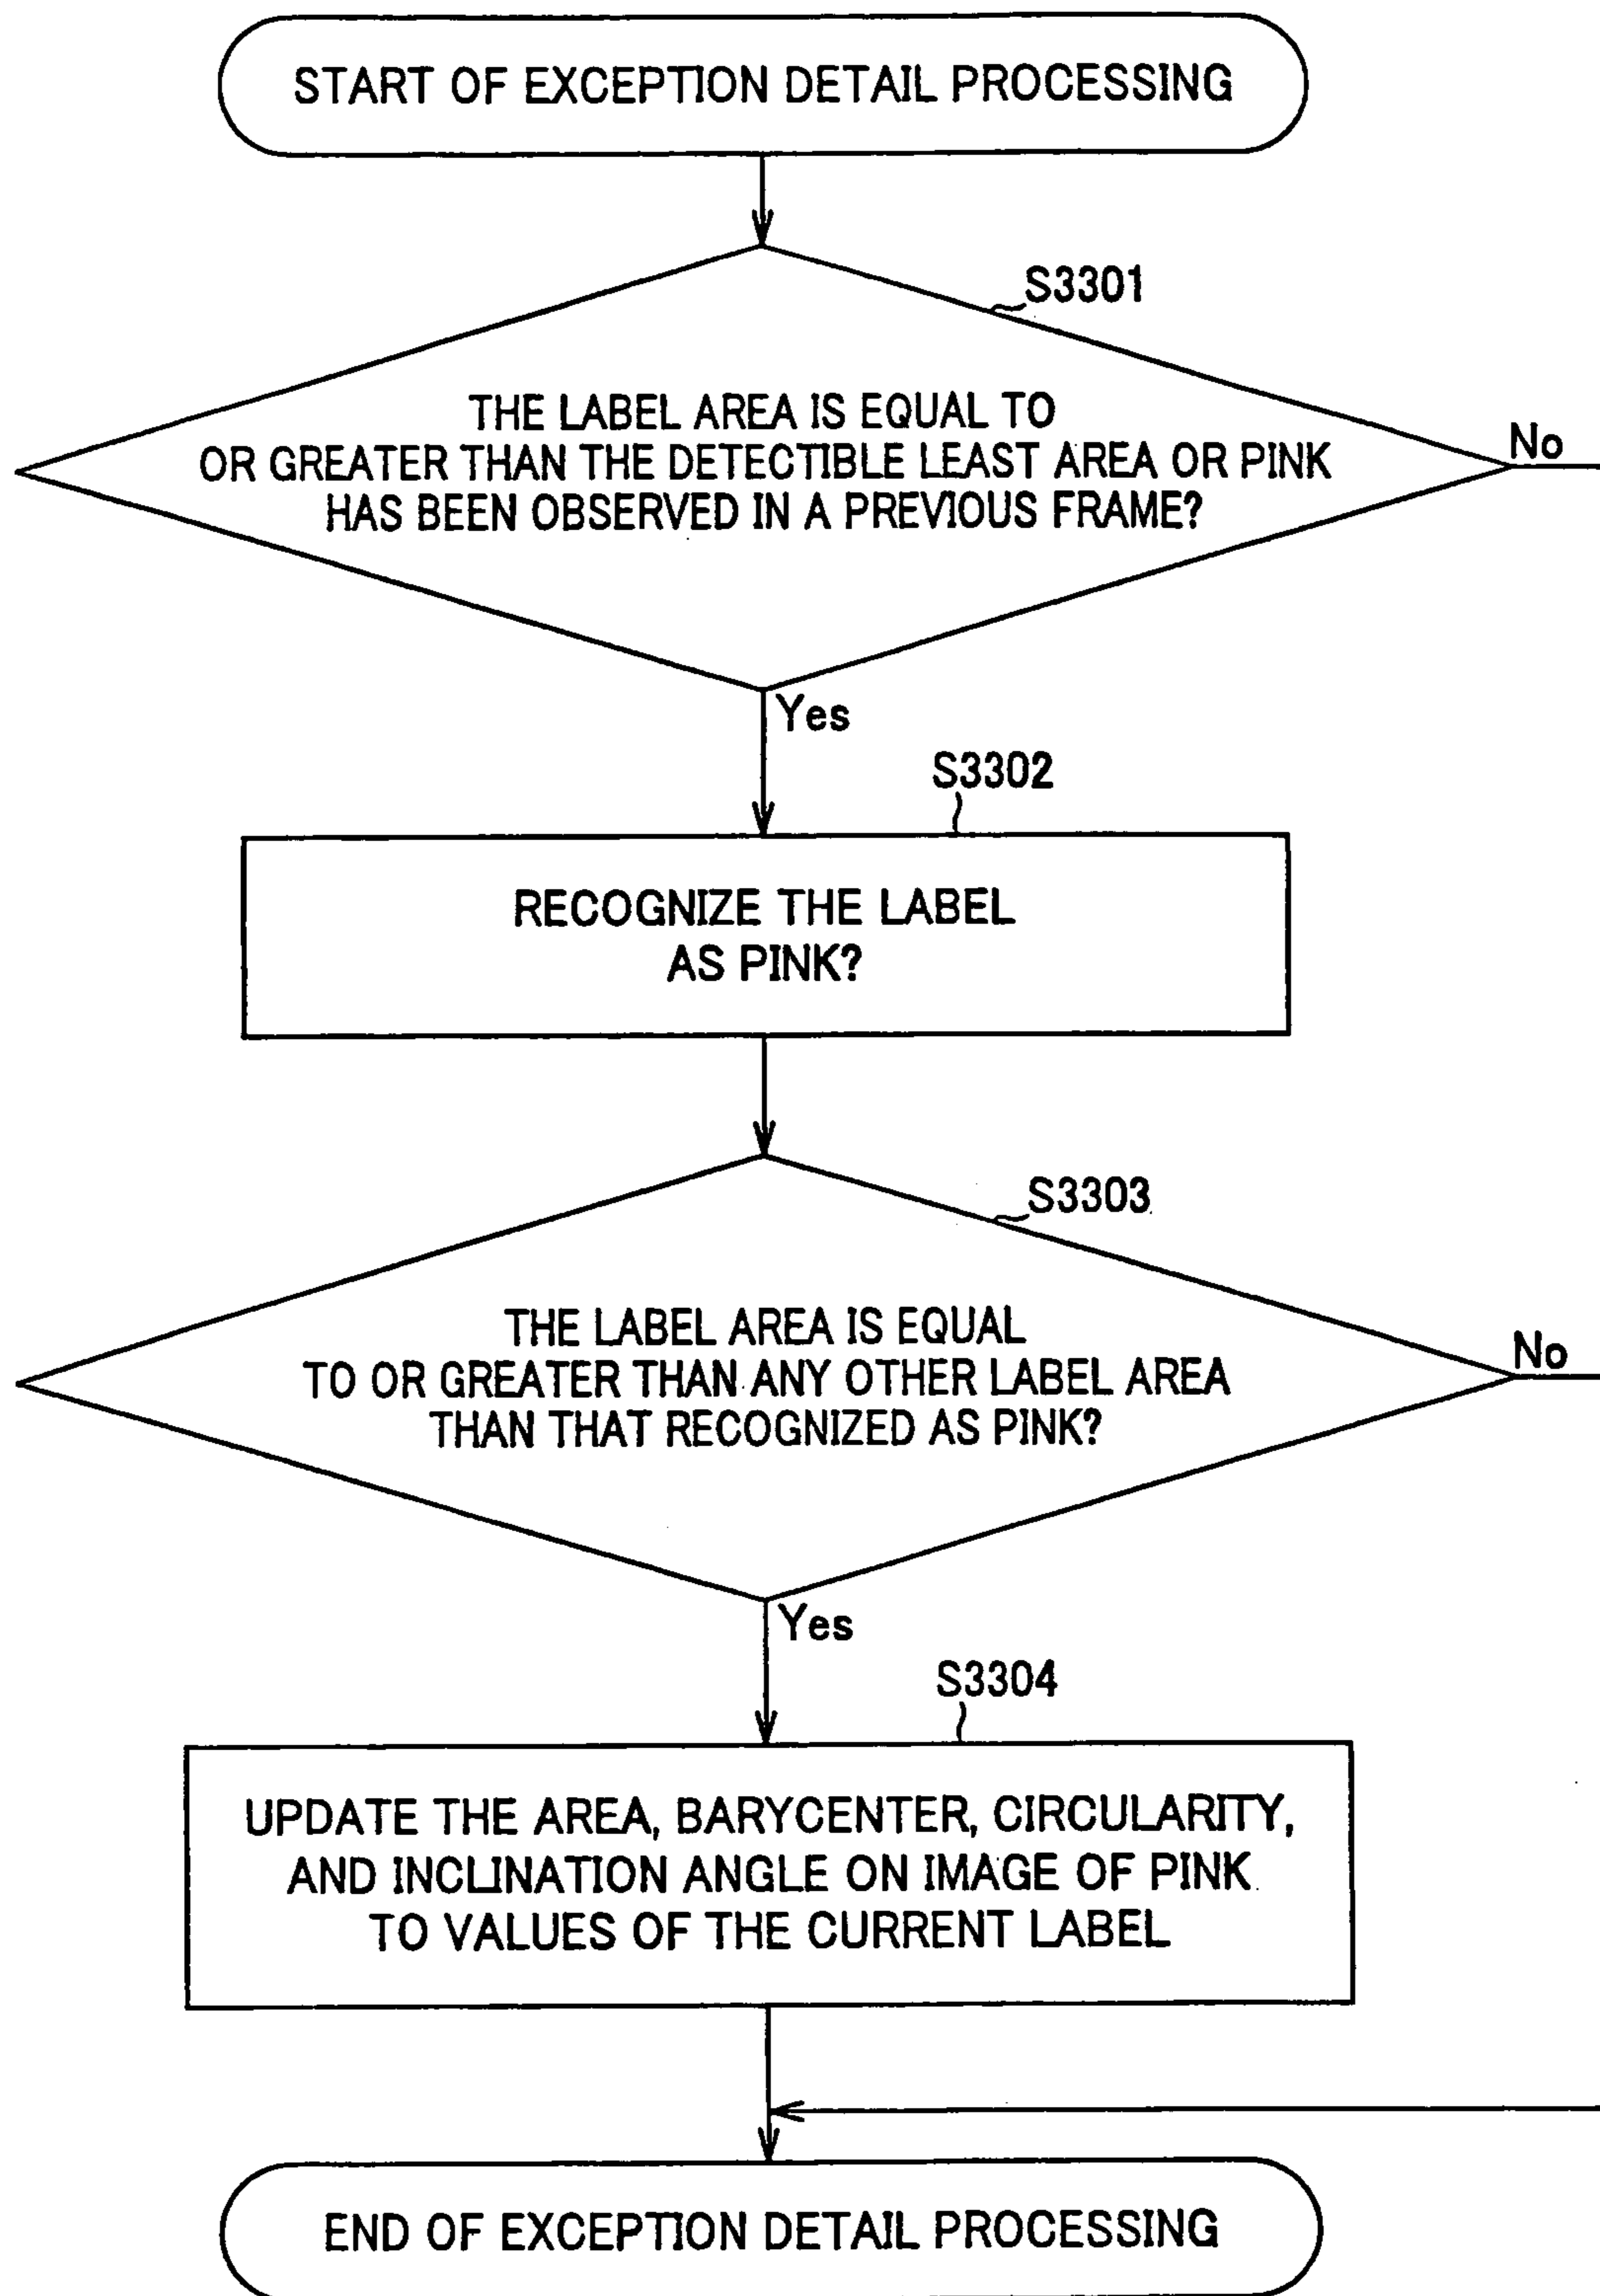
START OF EXCEPTION DETAIL PROCESSING

S3301

THE LABEL AREA IS EQUAL TO OR GREATER THAN THE DETECTIBLE LEAST AREA OR PINK HAS BEEN OBSERVED IN A PREVIOUS FRAME?

No

Yes

S3302

RECOGNIZE THE LABEL AS PINK?

S3303

THE LABEL AREA IS EQUAL TO OR GREATER THAN ANY OTHER LABEL AREA THAN THAT RECOGNIZED AS PINK?

No

Yes

S3304

UPDATE THE AREA, BARYCENTER, CIRCULARITY, AND INCLINATION ANGLE ON IMAGE OF PINK TO VALUES OF THE CURRENT LABEL

END OF EXCEPTION DETAIL PROCESSING